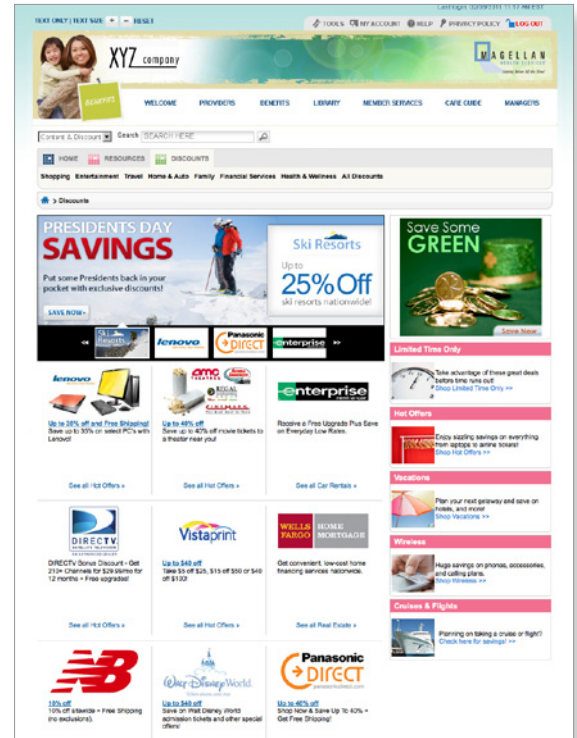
TEXT ONLY | TEXT SIZE + − RESET

Last login: 02/09/2011 11:12 AM EST

TOOLS MY ACCOUNT HELP PRIVACY POLICY LOG OUT

XYZ company

MAGELLAN

BENEFITS

WELCOME PROVIDERS BENEFITS LIBRARY MEMBER SERVICES CARE GUIDE MANAGERS

Content & Discount Search SEARCH HERE

HOME RESOURCES DISCOUNTS

Shopping Entertainment Travel Home & Auto Family Financial Services Health & Wellness All Discounts

> Discounts

PRESIDENTS DAY SAVINGS

Put some Presidents back in your pocket with exclusive discounts!

SAVE NOW »

Ski Resorts

Up to 25% Off ski resorts nationwide!

Ski Resorts lenovo Panasonic DIRECT enterprise

Save Some GREEN

Save Now

lenovo

Up to 28% off and Free Shipping! Save up to 55% on select PC's with Lenovo!

See all Hot Offers »

AMC THEATRES REGAL CINEMARK

Up to 40% off Save up to 40% off movie tickets to a theater near you!

See all Hot Offers »

enterprise

Receive a Free Upgrade Plus Save on Everyday Low Rates.

See all Car Rentals »

Limited Time Only

Take advantage of these great deals before time runs out! Shop Limited Time Only >>

Hot Offers

Enjoy sizzling savings on everything from laptops to airline tickets! Shop Hot Offers >>

Vacations

Plan your next getaway and save on hotels, and more! Shop Vacations >>

Wireless

Huge savings on phones, accessories, and calling plans. Shop Wireless >>

Cruises & Flights

Planning on taking a cruise or flight? Check here for savings! >>

DIRECTV

DIRECTV Bonus Discount - Get 210+ Channels for $29.99/mo for 12 months + Free upgrades!

See all Hot Offers »

Vistaprint

Up to $40 off Take $5 off $25, $15 off $50 or $40 off $100!

See all Hot Offers »

WELLS FARGO HOME MORTGAGE

Get convenient, low-cost home financing services nationwide.

See all Real Estate »

NB

10% off 10% off sitewide + Free Shipping (no exclusions).

Walt Disney World

Up to $40 off Save on Walt Disney World admission tickets and other special offers!

Panasonic DIRECT

Up to 40% off Shop Now & Save Up To 40% + Get Free Shipping!